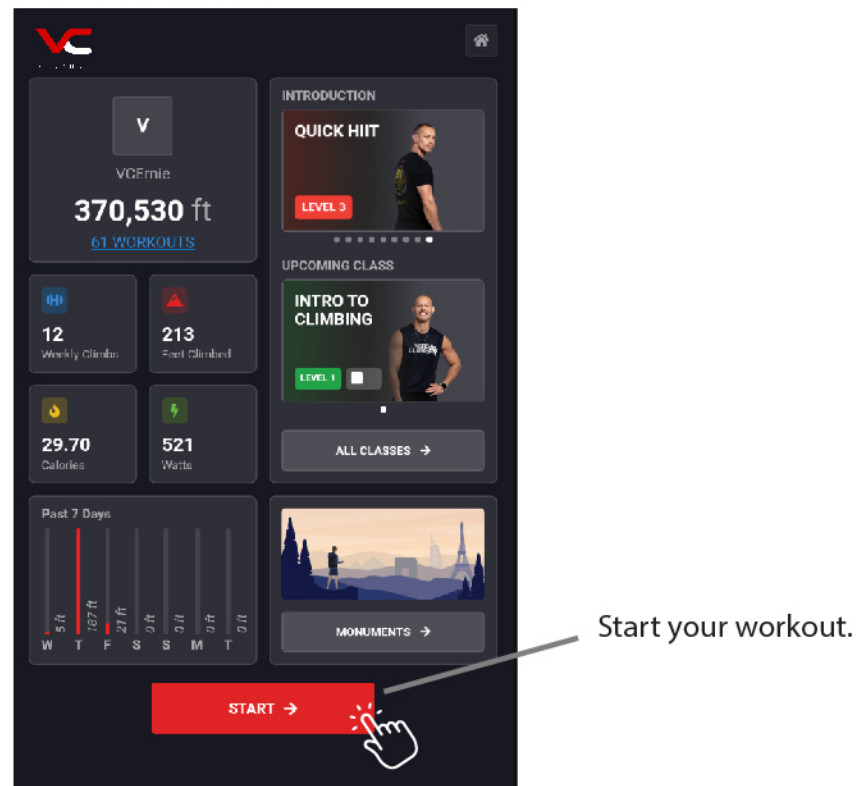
VC

V

VCErnie

370,530 ft

61 WORKOUTS

12
Weekly Climbs

213
Feet Climbed

29.70
Calories

521
Watts

Past 7 Days

5 ft
187 ft
27 ft
0 ft
0 ft
0 ft
0 ft

W T F S S M T

INTRODUCTION

QUICK HIIT

LEVEL 3

UPCOMING CLASS

INTRO TO CLIMBING

LEVEL 1

ALL CLASSES →

MONUMENTS →

START →

Start your workout.